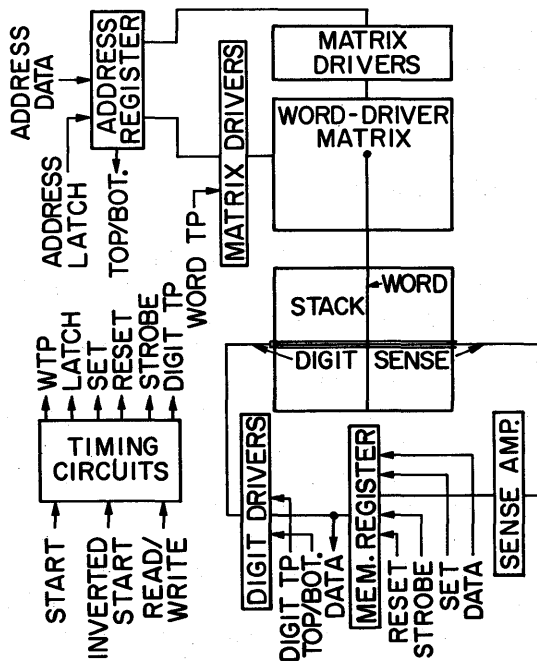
ADDRESS DATA
ADDRESS LATCH
ADDRESS REGISTER
TOP/BOT.
MATRIX DRIVERS
WORD-DRIVER MATRIX
MATRIX DRIVERS
WORD TP
STACK
WORD
DIGIT
SENSE
WTP
LATCH
SET
RESET
STROBE
DIGIT TP
TIMING CIRCUITS
START
INVERTED START
READ/ WRITE
DIGIT DRIVERS
DIGIT TP
TOP/BOT.
DATA
MEM. REGISTER
RESET
STROBE
SET
DATA
SENSE AMP.